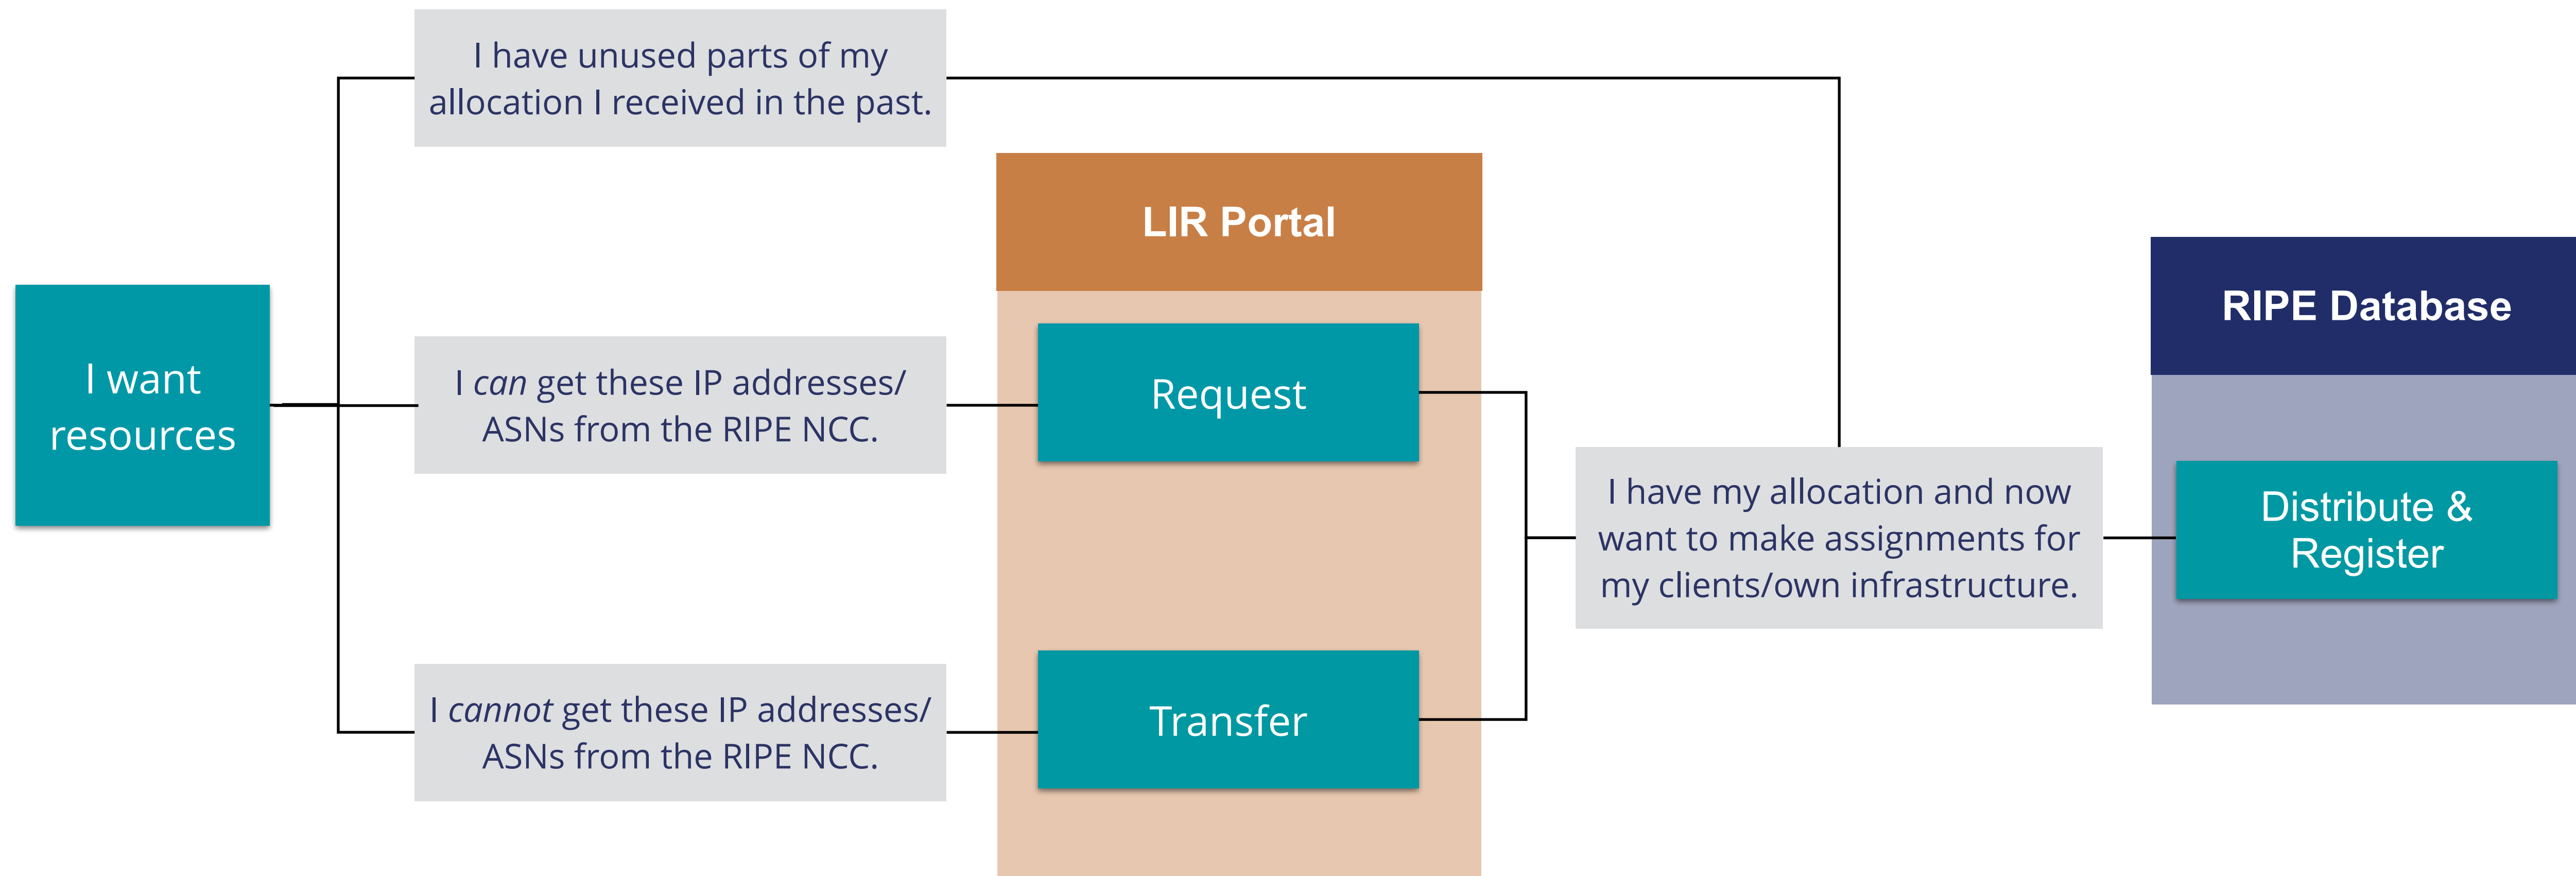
I want resources

I have unused parts of my allocation I received in the past.

I *can* get these IP addresses/ ASNs from the RIPE NCC.

I *cannot* get these IP addresses/ ASNs from the RIPE NCC.

LIR Portal

Request

Transfer

I have my allocation and now want to make assignments for my clients/own infrastructure.

RIPE Database

Distribute & Register